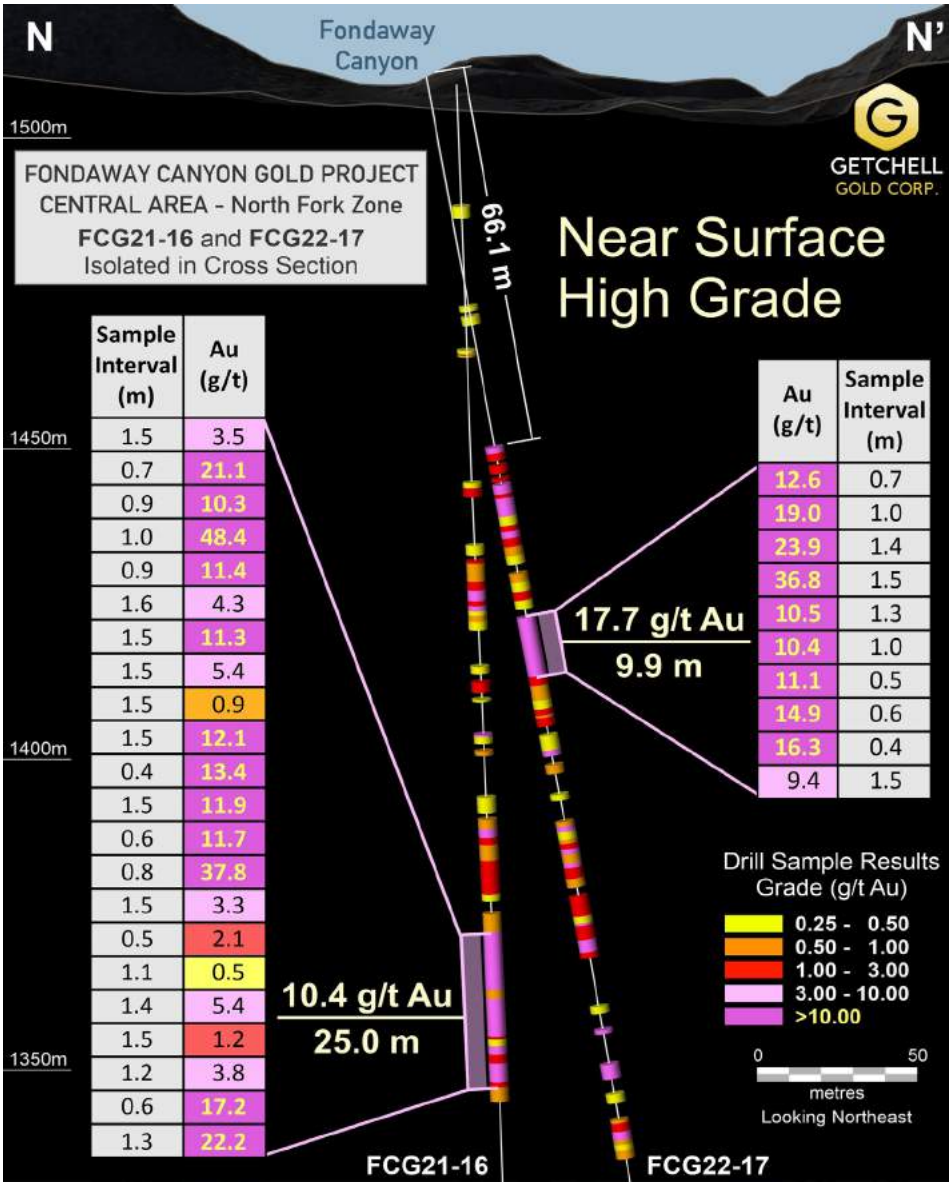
N

Fondaway Canyon

N'

GETCHELL GOLD CORP.

1500m

FONDAWAY CANYON GOLD PROJECT
CENTRAL AREA - North Fork Zone
FCG21-16 and FCG22-17
Isolated in Cross Section

66.1 m

Near Surface High Grade

| Sample Interval (m) | Au (g/t) |
|---|---|
| 1.5 | 3.5 |
| 0.7 | 21.1 |
| 0.9 | 10.3 |
| 1.0 | 48.4 |
| 0.9 | 11.4 |
| 1.6 | 4.3 |
| 1.5 | 11.3 |
| 1.5 | 5.4 |
| 1.5 | 0.9 |
| 1.5 | 12.1 |
| 0.4 | 13.4 |
| 1.5 | 11.9 |
| 0.6 | 11.7 |
| 0.8 | 37.8 |
| 1.5 | 3.3 |
| 0.5 | 2.1 |
| 1.1 | 0.5 |
| 1.4 | 5.4 |
| 1.5 | 1.2 |
| 1.2 | 3.8 |
| 0.6 | 17.2 |
| 1.3 | 22.2 |

1450m

1400m

1350m

| Au (g/t) | Sample Interval (m) |
|---|---|
| 12.6 | 0.7 |
| 19.0 | 1.0 |
| 23.9 | 1.4 |
| 36.8 | 1.5 |
| 10.5 | 1.3 |
| 10.4 | 1.0 |
| 11.1 | 0.5 |
| 14.9 | 0.6 |
| 16.3 | 0.4 |
| 9.4 | 1.5 |

17.7 g/t Au
9.9 m

10.4 g/t Au
25.0 m

Drill Sample Results
Grade (g/t Au)
0.25 - 0.50
0.50 - 1.00
1.00 - 3.00
3.00 - 10.00
>10.00

0 50
metres
Looking Northeast

FCG21-16

FCG22-17